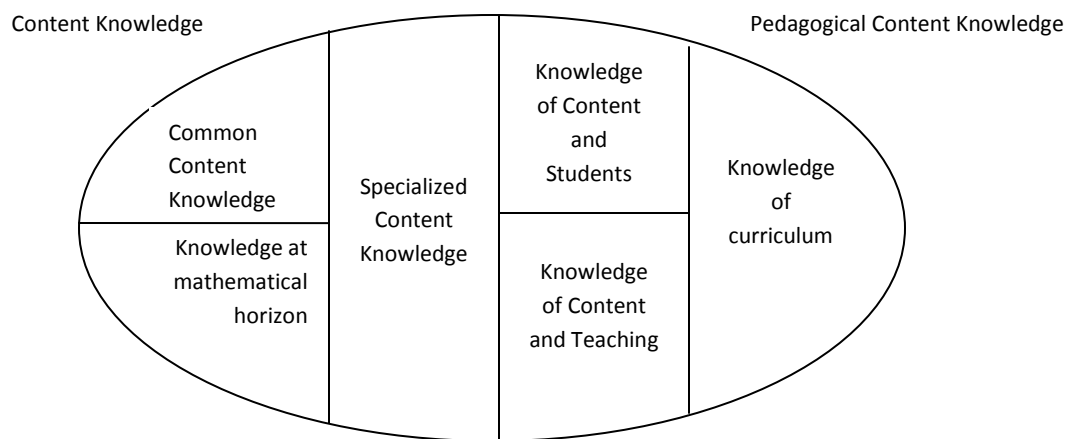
Content Knowledge

Pedagogical Content Knowledge

Common Content Knowledge

Knowledge at mathematical horizon

Specialized Content Knowledge

Knowledge of Content and Students

Knowledge of Content and Teaching

Knowledge of curriculum